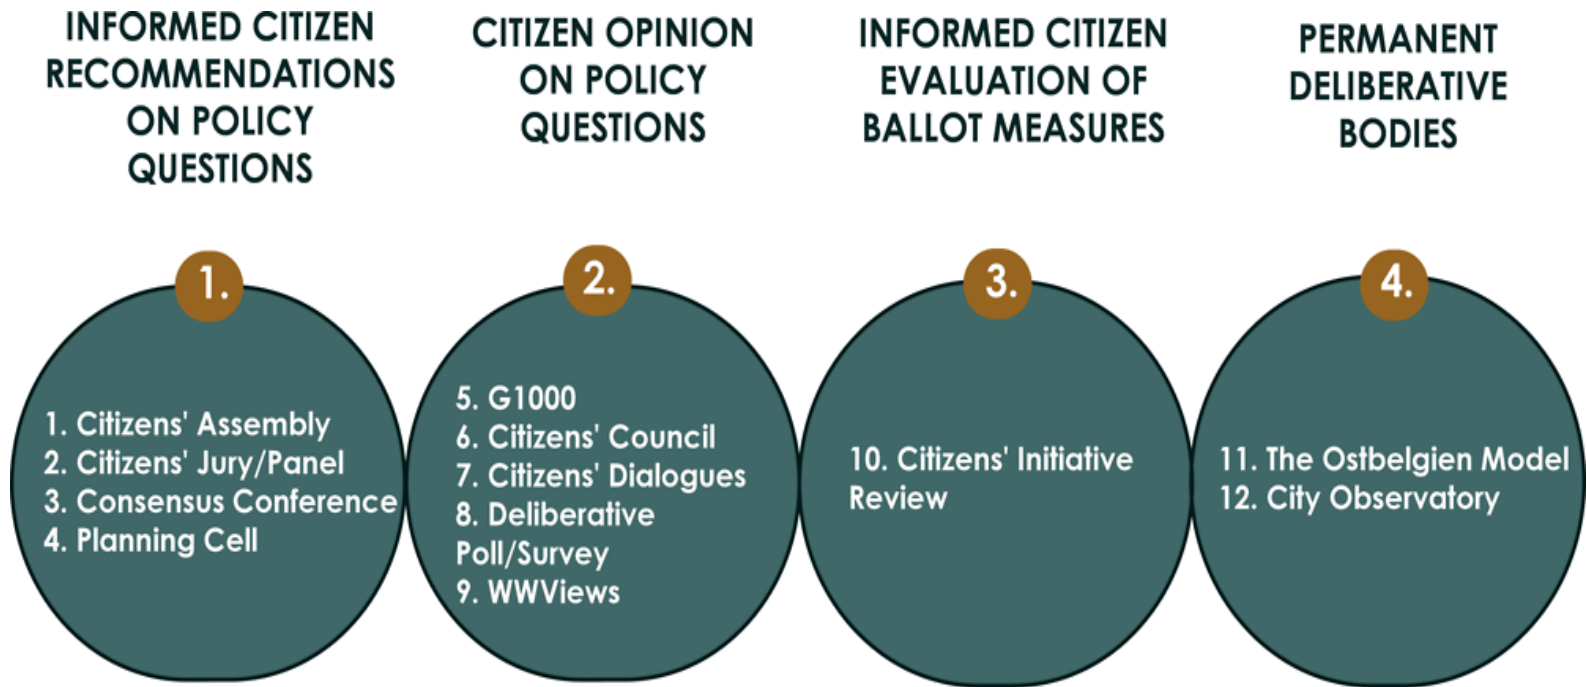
INFORMED CITIZEN RECOMMENDATIONS ON POLICY QUESTIONS

1.

1. Citizens' Assembly
2. Citizens' Jury/Panel
3. Consensus Conference
4. Planning Cell

CITIZEN OPINION ON POLICY QUESTIONS

2.

5. G1000
6. Citizens' Council
7. Citizens' Dialogues
8. Deliberative Poll/Survey
9. WWViews

INFORMED CITIZEN EVALUATION OF BALLOT MEASURES

3.

10. Citizens' Initiative Review

PERMANENT DELIBERATIVE BODIES

4.

11. The Ostbelgien Model
12. City Observatory